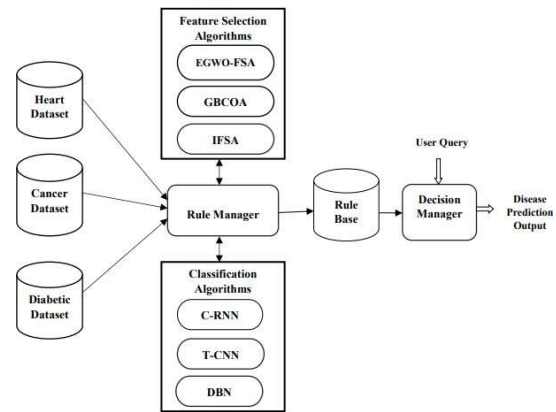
Feature Selection Algorithms

EGWO-FSA

GBCOA

IFSA

Heart Dataset

Cancer Dataset

Diabetic Dataset

Rule Manager

Rule Base

User Query

Decision Manager

Disease Prediction Output

Classification Algorithms

C-RNN

T-CNN

DBN